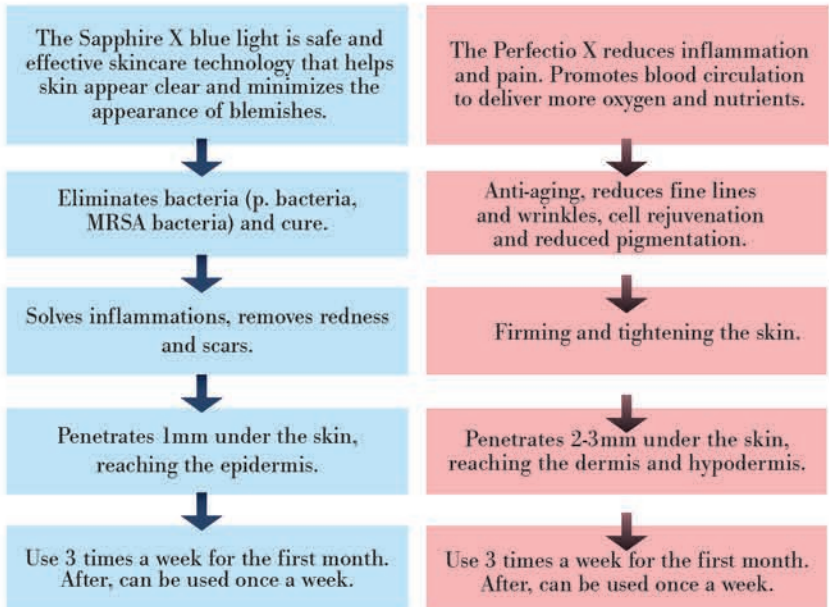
The Sapphire X blue light is safe and effective skincare technology that helps skin appear clear and minimizes the appearance of blemishes.

Eliminates bacteria (p. bacteria, MRSA bacteria) and cure.

Solves inflammations, removes redness and scars.

Penetrates 1mm under the skin, reaching the epidermis.

Use 3 times a week for the first month. After, can be used once a week.

The Perfectio X reduces inflammation and pain. Promotes blood circulation to deliver more oxygen and nutrients.

Anti-aging, reduces fine lines and wrinkles, cell rejuvenation and reduced pigmentation.

Firming and tightening the skin.

Penetrates 2-3mm under the skin, reaching the dermis and hypodermis.

Use 3 times a week for the first month. After, can be used once a week.